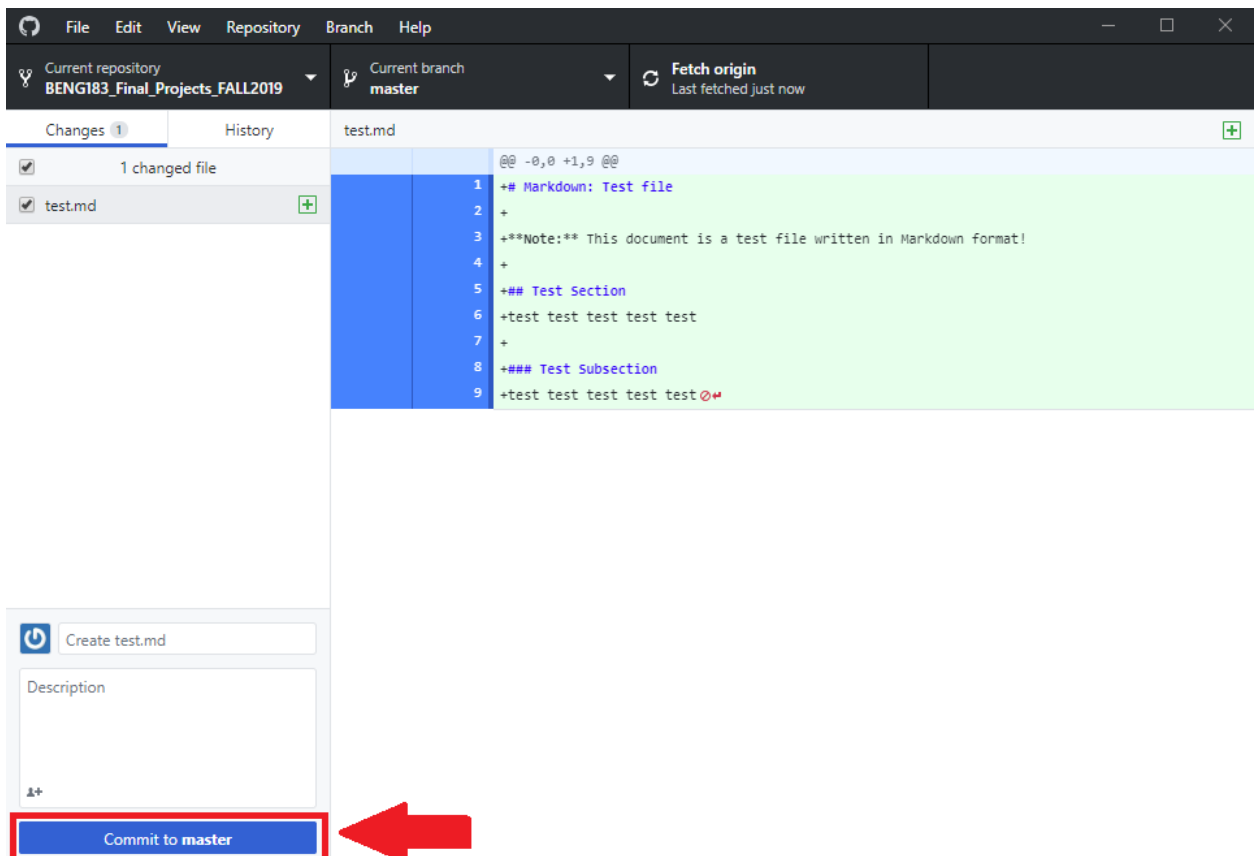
File Edit View Repository Branch Help

Current repository
BENG183_Final_Projects_FALL2019

Current branch
master

Fetch origin
Last fetched just now

Changes 1
History

1 changed file

test.md

test.md

@@ -0,0 +1,9 @@

| | |
|---|---|
| 1 | +# Markdown: Test file |
| 2 | + |
| 3 | +\*\*Note:\*\* This document is a test file written in Markdown format! |
| 4 | + |
| 5 | +## Test Section |
| 6 | +test test test test test |
| 7 | + |
| 8 | +### Test Subsection |
| 9 | +test test test test test |

Create test.md

Description

Commit to master